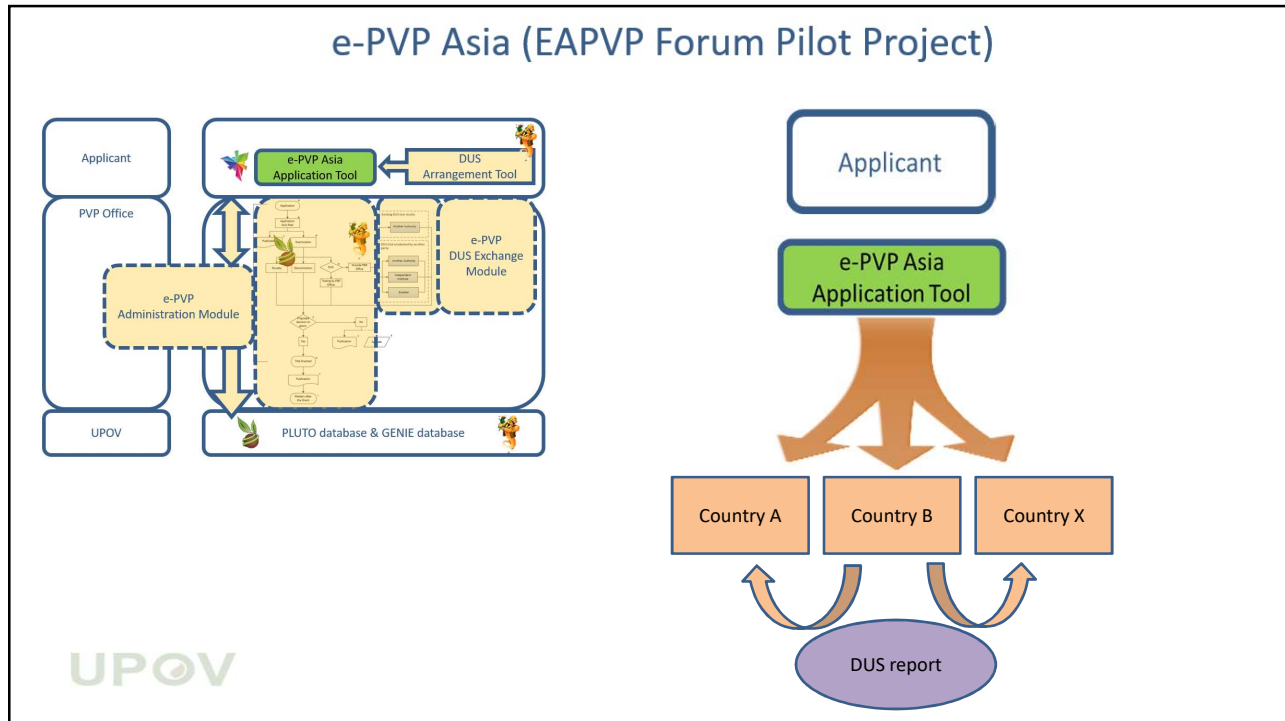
e-PVP Asia (EAPVP Forum Pilot Project)

Applicant

e-PVP Asia Application Tool

DUS Arrangement Tool

PVP Office

e-PVP Administration Module

e-PVP DUS Exchange Module

UPOV

PLUTO database & GENIE database

Applicant

e-PVP Asia Application Tool

Country A

Country B

Country X

DUS report

UPOV